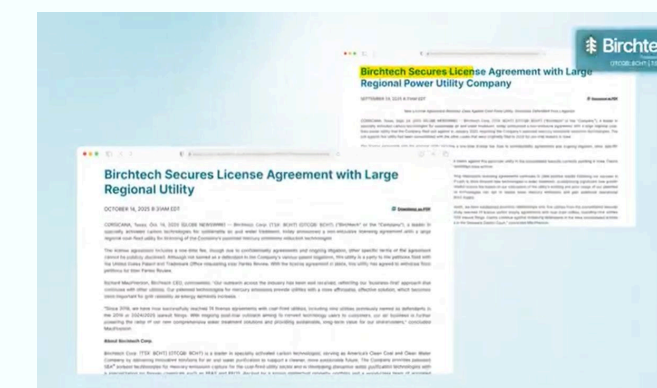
Birchte
OTCQB: BCHT | T

Birchtech Secures License Agreement with Large Regional Power Utility Company

SEPTEMBER 16, 2025 8:00AM EDT

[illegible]

Birchtech Secures License Agreement with Large Regional Utility

OCTOBER 14, 2025 8:30AM EDT

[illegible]

About Birchtech Corp.

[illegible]